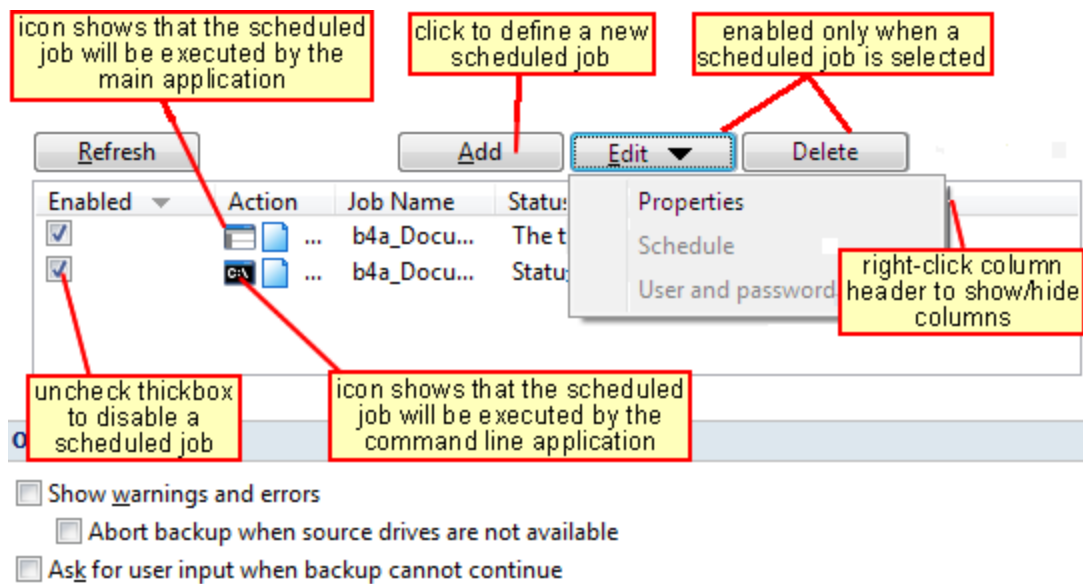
icon shows that the scheduled job will be executed by the main application

click to define a new scheduled job

enabled only when a scheduled job is selected

Refresh

Add

Edit

Delete

| Enabled | Action | Job Name | Status |
|---|---|---|---|
| | ... | b4a_Docu... | The t |
| | ... | b4a_Docu... | Statu |

Properties
Schedule
User and password

right-click column header to show/hide columns

uncheck thickbox to disable a scheduled job

icon shows that the scheduled job will be executed by the command line application

O

Show warnings and errors

Abort backup when source drives are not available

Ask for user input when backup cannot continue